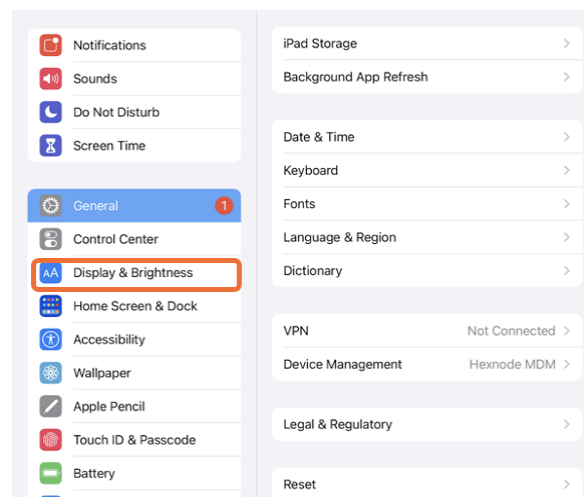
Notifications
Sounds
Do Not Disturb
Screen Time

General 1
Control Center
AA Display & Brightness
Home Screen & Dock
Accessibility
Wallpaper
Apple Pencil
Touch ID & Passcode
Battery

iPad Storage >
Background App Refresh >

Date & Time >
Keyboard >
Fonts >
Language & Region >
Dictionary >

VPN Not Connected >
Device Management Hexnode MDM >

Legal & Regulatory >

Reset >